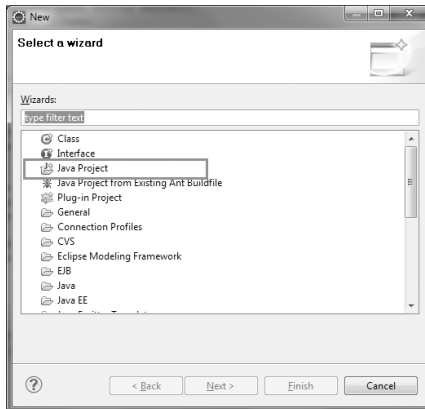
New

Select a wizard

Wizards:

type filter text

Class
Interface
Java Project
Java Project from Existing Ant Buildfile
Plug-in Project
General
Connection Profiles
CVS
Eclipse Modeling Framework
EJB
Java
Java EE
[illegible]

?

< Back

Next >

Finish

Cancel